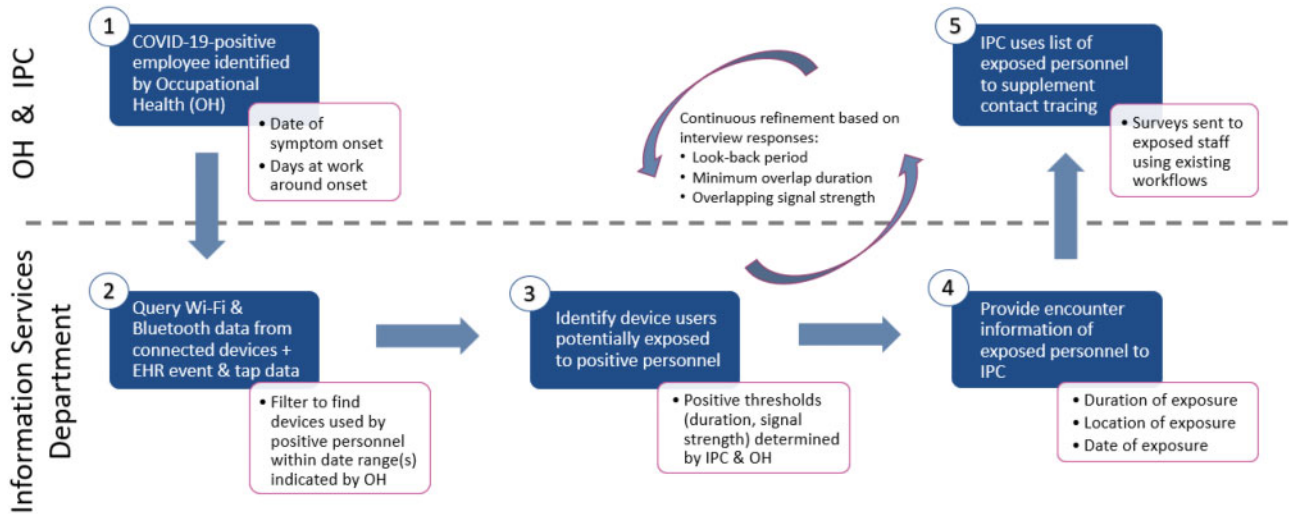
OH & IPC

1
COVID-19-positive employee identified by Occupational Health (OH)

• Date of symptom onset
• Days at work around onset

Continuous refinement based on interview responses:
• Look-back period
• Minimum overlap duration
• Overlapping signal strength

5
IPC uses list of exposed personnel to supplement contact tracing

• Surveys sent to exposed staff using existing workflows

Information Services Department

2
Query Wi-Fi & Bluetooth data from connected devices + EHR event & tap data

• Filter to find devices used by positive personnel within date range(s) indicated by OH

3
Identify device users potentially exposed to positive personnel

• Positive thresholds (duration, signal strength) determined by IPC & OH

4
Provide encounter information of exposed personnel to IPC

• Duration of exposure
• Location of exposure
• Date of exposure